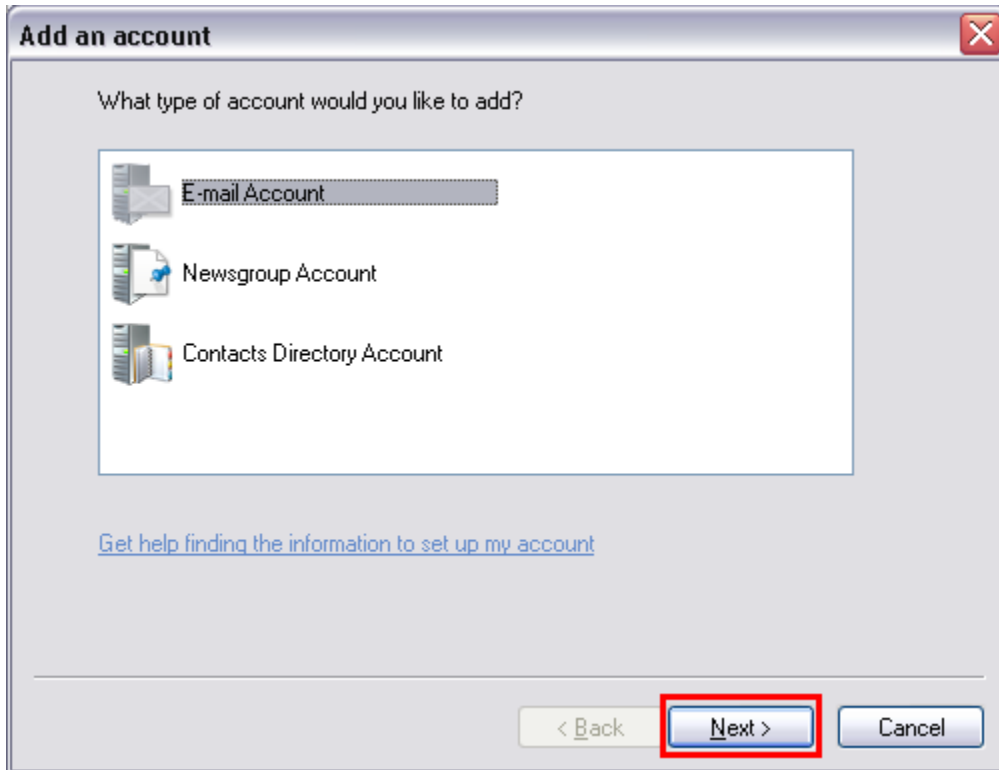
Add an account

What type of account would you like to add?

E-mail Account

Newsgroup Account

Contacts Directory Account

Get help finding the information to set up my account

< Back

Next >

Cancel